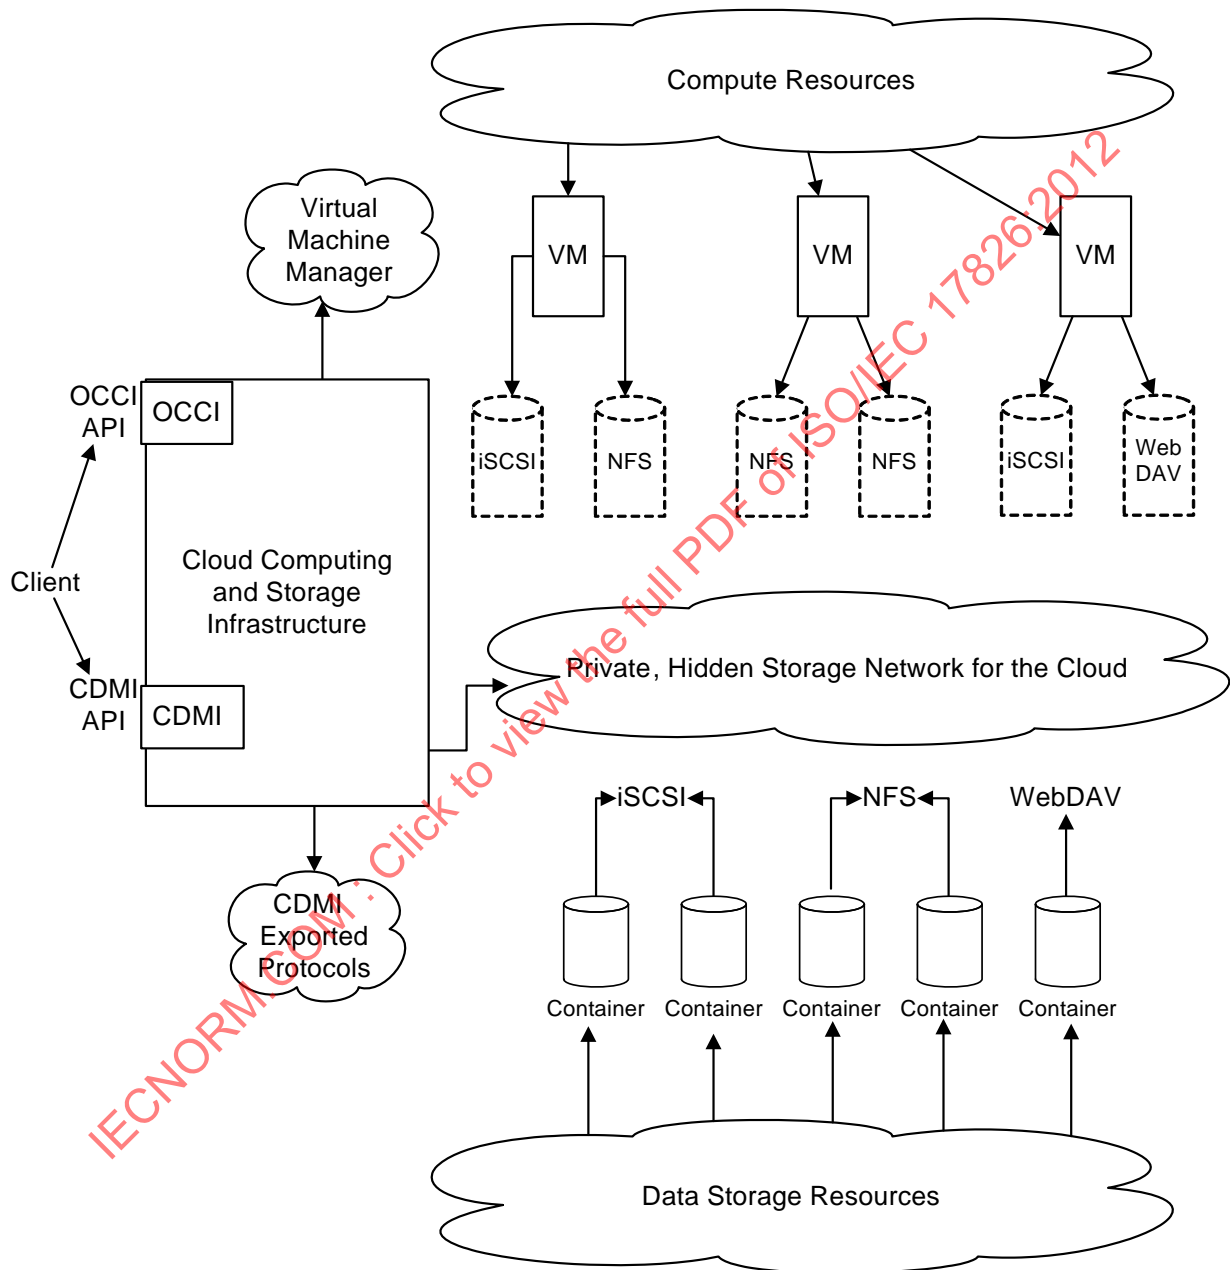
Compute Resources

Virtual Machine Manager

VM

VM

VM

OCCI API

OCCI

iSCSI

NFS

NFS

NFS

iSCSI

Web DAV

Client

Cloud Computing and Storage Infrastructure

Private, Hidden Storage Network for the Cloud

CDMI API

CDMI

iSCSI

NFS

WebDAV

CDMI Exported Protocols

Container

Container

Container

Container

Container

Data Storage Resources

IECNORM.COM : Click to view the full PDF of ISO/IEC 17826:2012